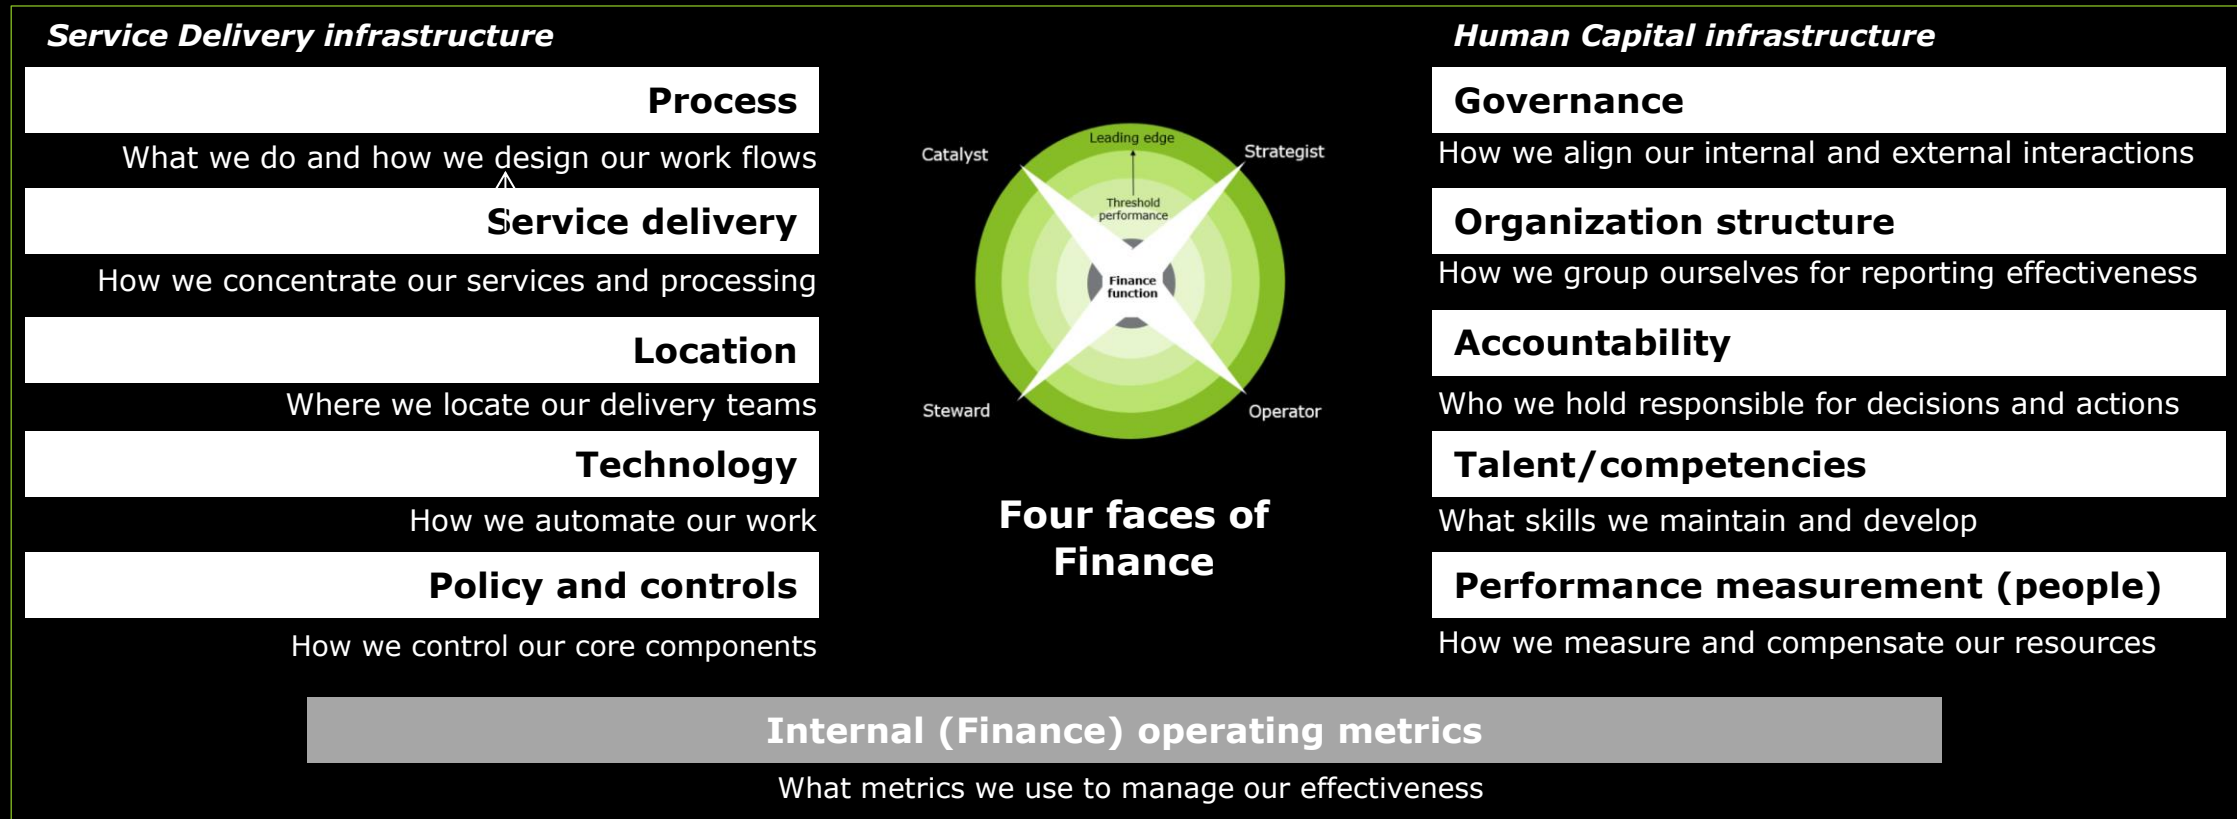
Service Delivery infrastructure

Process

What we do and how we design our work flows

Service delivery

How we concentrate our services and processing

Location

Where we locate our delivery teams

Technology

How we automate our work

Policy and controls

How we control our core components

Catalyst

Leading edge

Strategist

Threshold performance

Finance function

Steward

Operator

Four faces of Finance

Human Capital infrastructure

Governance

How we align our internal and external interactions

Organization structure

How we group ourselves for reporting effectiveness

Accountability

Who we hold responsible for decisions and actions

Talent/competencies

What skills we maintain and develop

Performance measurement (people)

How we measure and compensate our resources

Internal (Finance) operating metrics

What metrics we use to manage our effectiveness